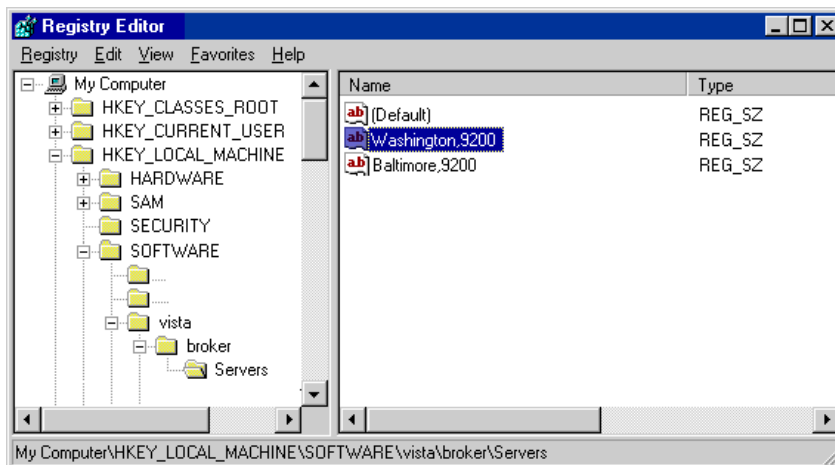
Registry Editor

Registry Edit View Favorites Help

My Computer
HKEY_CLASSES_ROOT
HKEY_CURRENT_USER
HKEY_LOCAL_MACHINE
HARDWARE
SAM
SECURITY
SOFTWARE
.....
.....
vista
broker
Servers

| Name | Type |
|---|---|
| (Default) | REG_SZ |
| Washington,9200 | REG_SZ |
| Baltimore,9200 | REG_SZ |

My Computer\HKEY_LOCAL_MACHINE\SOFTWARE\vista\broker\Servers